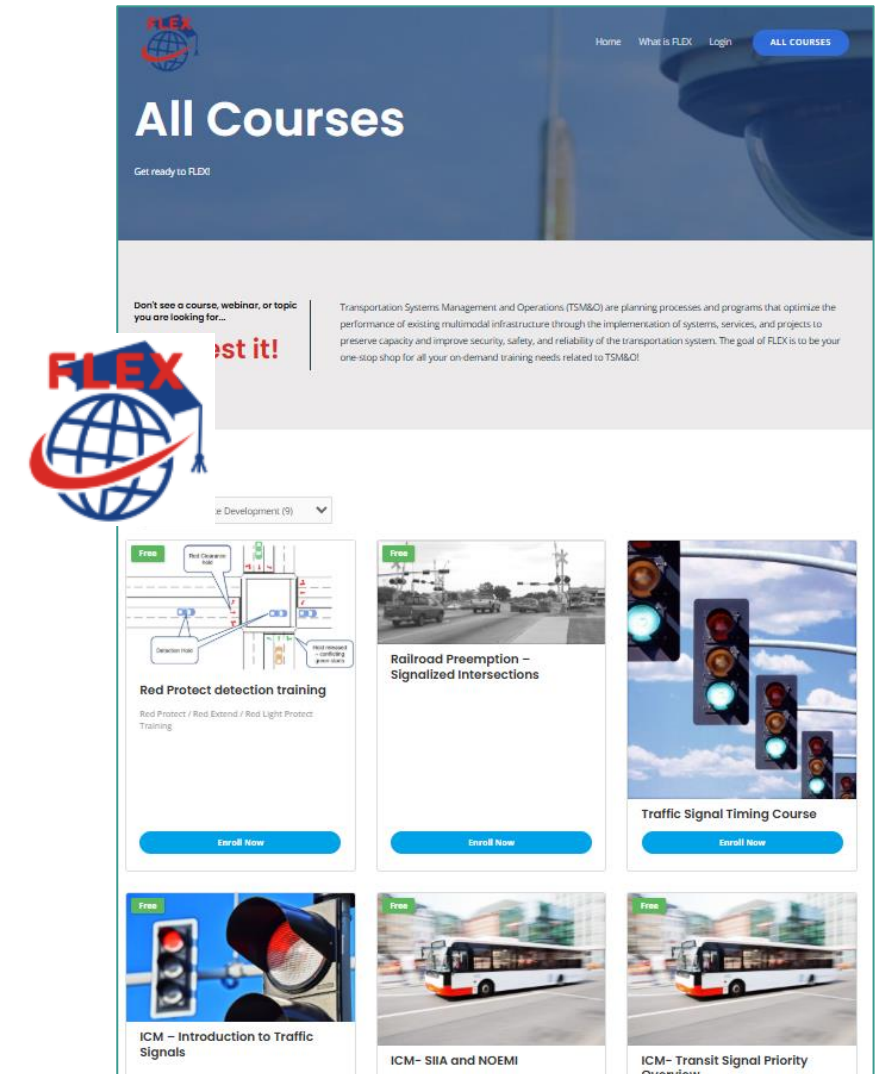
FLEX

Home What is FLEX Login ALL COURSES

All Courses

Get ready to FLEX!

Don't see a course, webinar, or topic you are looking for...

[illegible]est it!

Transportation Systems Management and Operations (TSM&O) are planning processes and programs that optimize the performance of existing multimodal infrastructure through the implementation of systems, services, and projects to preserve capacity and improve security, safety, and reliability of the transportation system. The goal of FLEX is to be your one-stop shop for all your on-demand training needs related to TSM&O!

FLEX

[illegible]e Development (9)

Free

Red Clearance hold

Detection Hold

Red released – conflicting green starts

Red Protect detection training

Red Protect / Red Extend / Red Light Protect Training

Enroll Now

Free

Railroad Preemption – Signalized Intersections

Enroll Now

Free

Traffic Signal Timing Course

Enroll Now

Free

ICM – Introduction to Traffic Signals

Free

ICM- SIIA and NOEMI

Free

ICM- Transit Signal Priority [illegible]